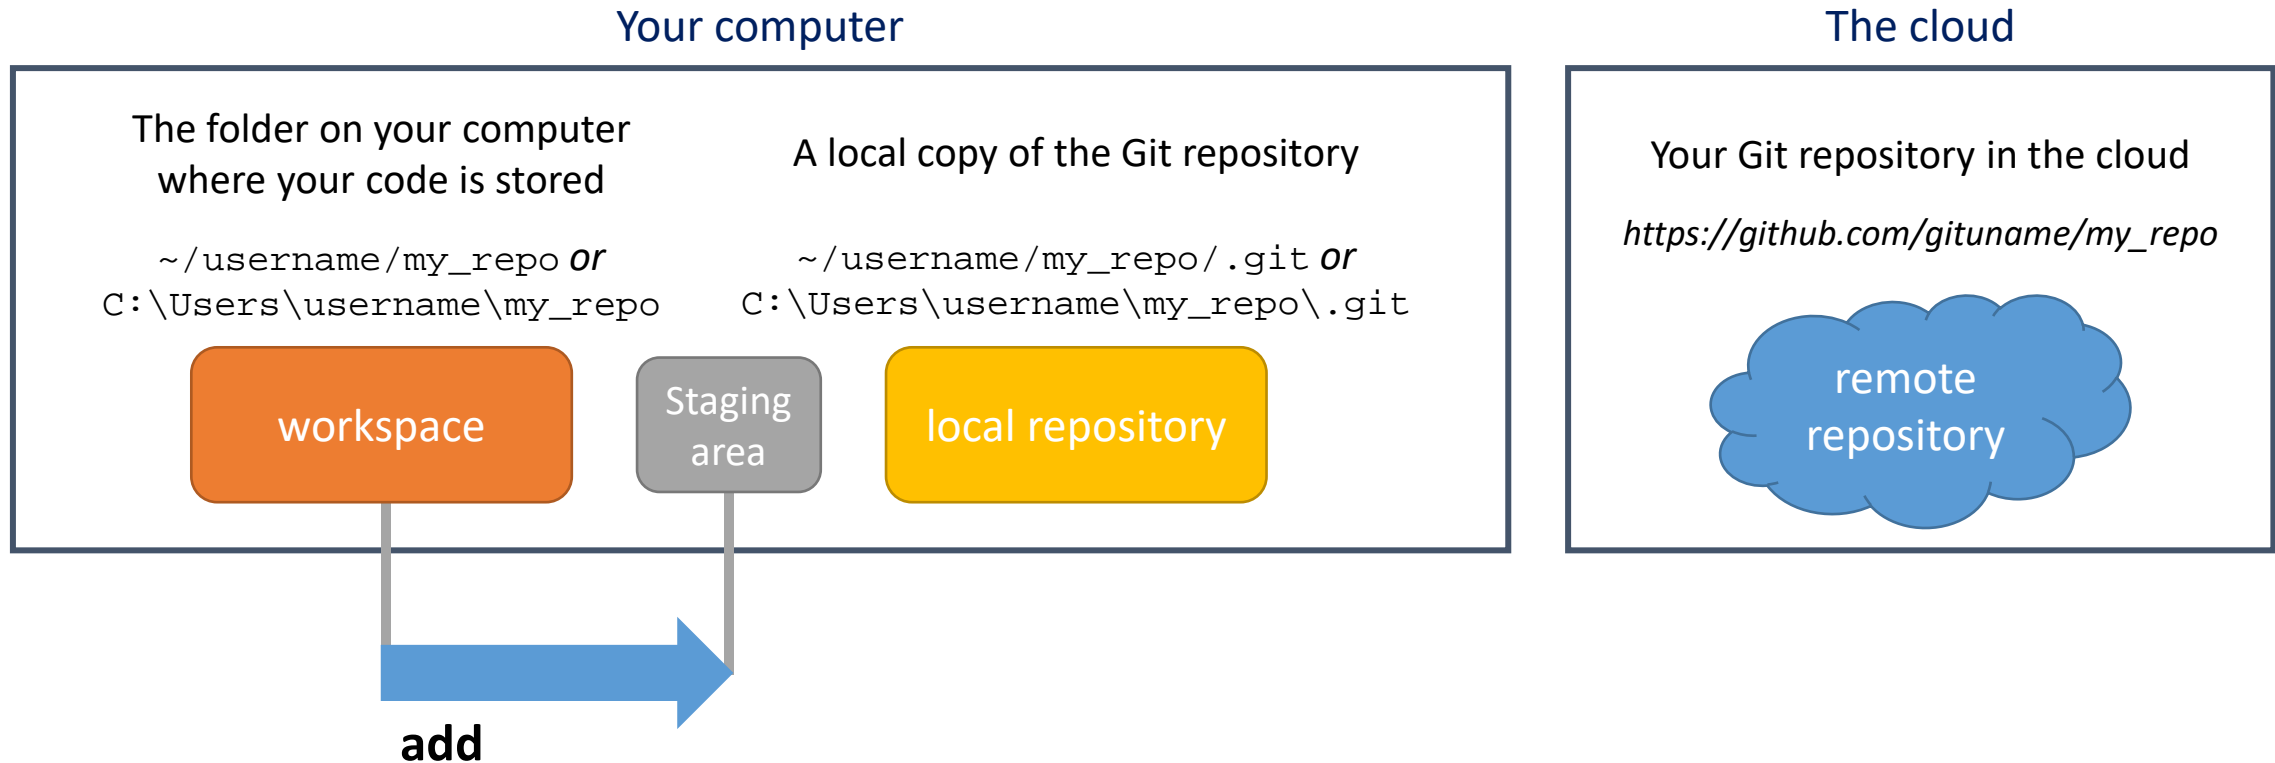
Your computer

The cloud

The folder on your computer where your code is stored

~/username/my_repo *or*
C:\Users\username\my_repo

A local copy of the Git repository

~/username/my_repo/.git *or*
C:\Users\username\my_repo\.git

Your Git repository in the cloud

*https://github.com/gituname/my_repo*

workspace

Staging area

local repository

remote repository

add